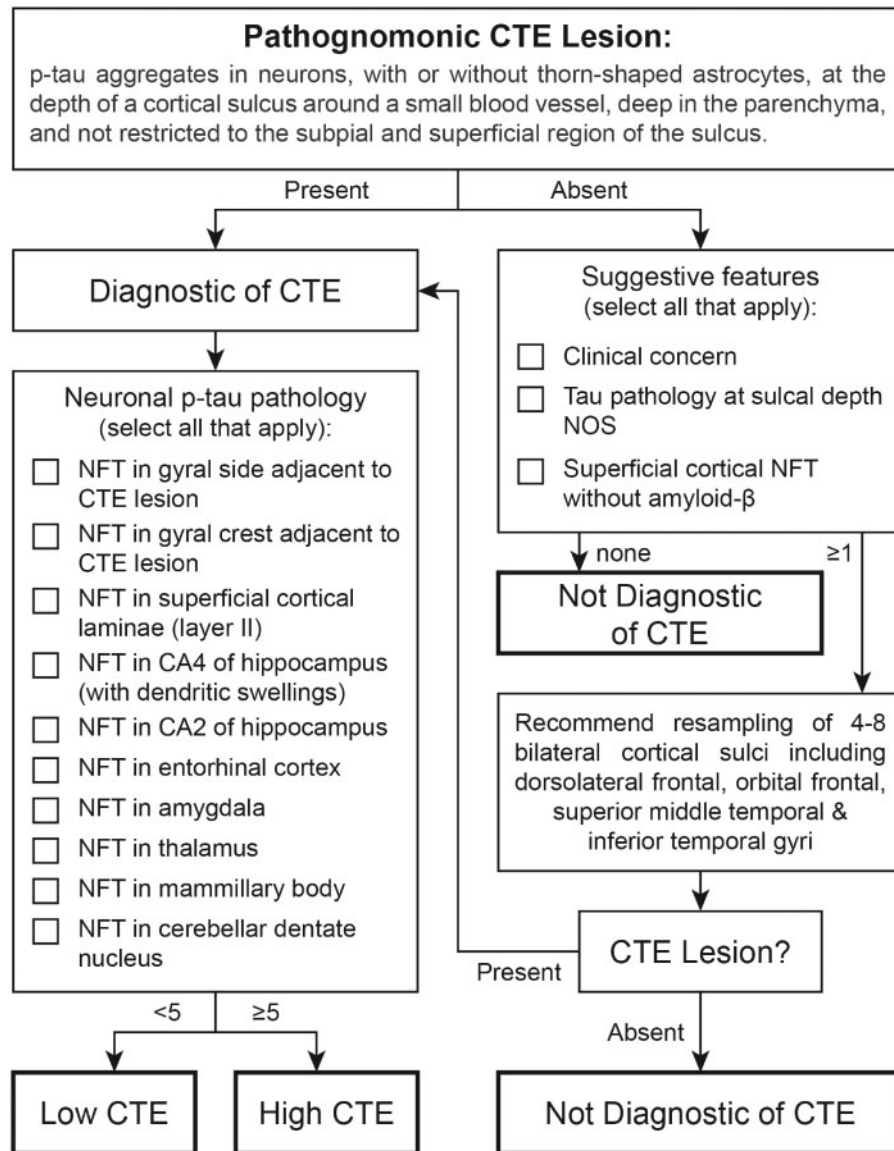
**Pathognomonic CTE Lesion:**
p-tau aggregates in neurons, with or without thorn-shaped astrocytes, at the depth of a cortical sulcus around a small blood vessel, deep in the parenchyma, and not restricted to the subpial and superficial region of the sulcus.

Present

Absent

Diagnostic of CTE

Suggestive features (select all that apply):

☐ Clinical concern
☐ Tau pathology at sulcal depth NOS
☐ Superficial cortical NFT without amyloid-β

none

≥1

Not Diagnostic of CTE

Neuronal p-tau pathology (select all that apply):

☐ NFT in gyral side adjacent to CTE lesion
☐ NFT in gyral crest adjacent to CTE lesion
☐ NFT in superficial cortical laminae (layer II)
☐ NFT in CA4 of hippocampus (with dendritic swellings)
☐ NFT in CA2 of hippocampus
☐ NFT in entorhinal cortex
☐ NFT in amygdala
☐ NFT in thalamus
☐ NFT in mammillary body
☐ NFT in cerebellar dentate nucleus

Recommend resampling of 4-8 bilateral cortical sulci including dorsolateral frontal, orbital frontal, superior middle temporal & inferior temporal gyri

CTE Lesion?

Present

Absent

<5

≥5

Low CTE

High CTE

Not Diagnostic of CTE